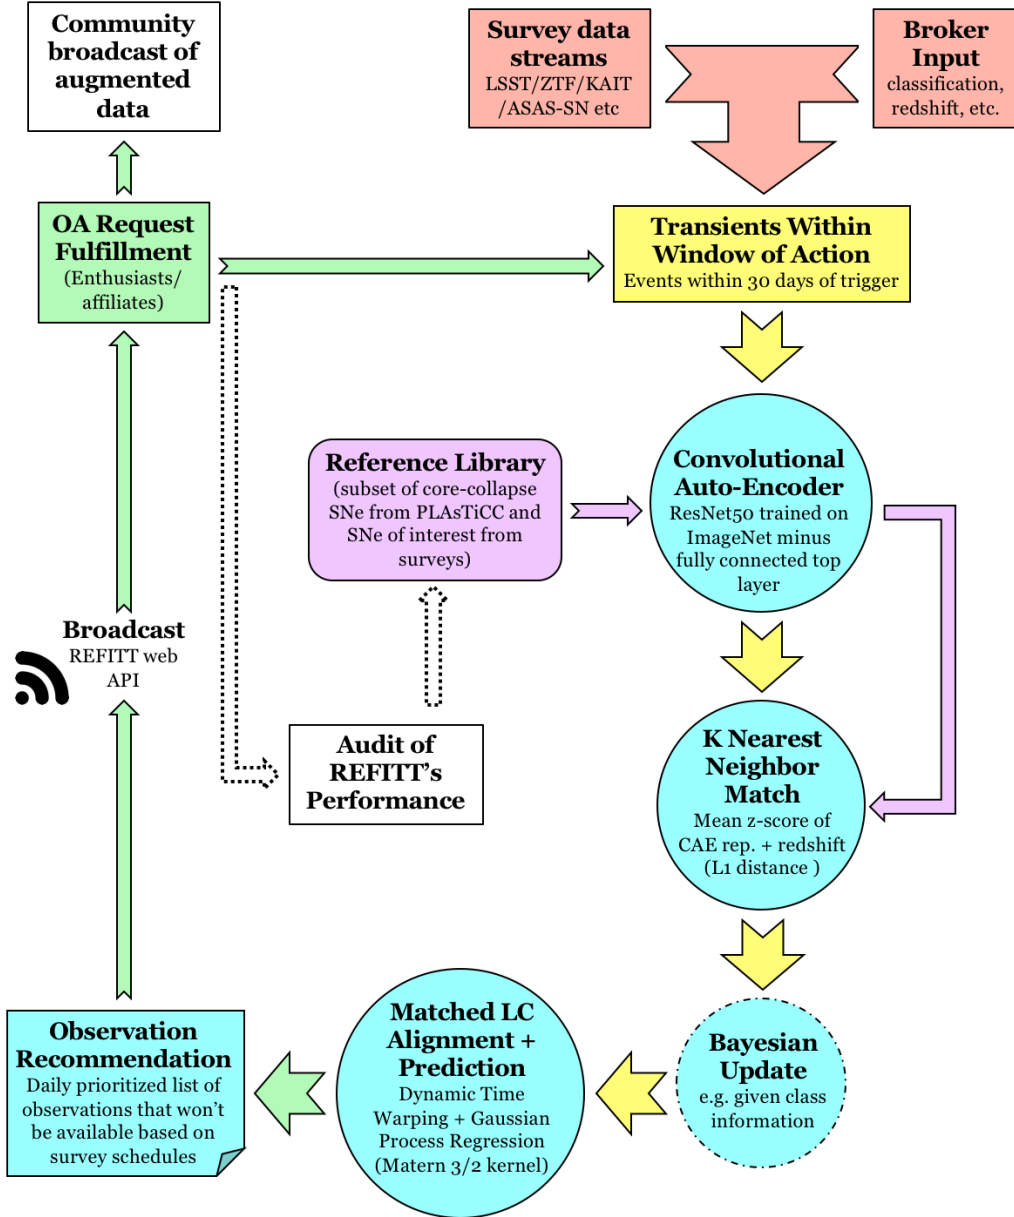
Community broadcast of augmented data

Survey data streams
LSST/ZTF/KAIT /ASAS-SN etc

Broker Input
classification, redshift, etc.

OA Request Fulfillment
(Enthusiasts/ affiliates)

Transients Within Window of Action
Events within 30 days of trigger

Reference Library
(subset of core-collapse SNe from PLAsTiCC and SNe of interest from surveys)

Convolutional Auto-Encoder
ResNet50 trained on ImageNet minus fully connected top layer

Broadcast
REFITT web API

K Nearest Neighbor Match
Mean z-score of CAE rep. + redshift (L1 distance )

Audit of REFITT's Performance

Observation Recommendation
Daily prioritized list of observations that won't be available based on survey schedules

Matched LC Alignment + Prediction
Dynamic Time Warping + Gaussian Process Regression (Matern 3/2 kernel)

Bayesian Update
e.g. given class information